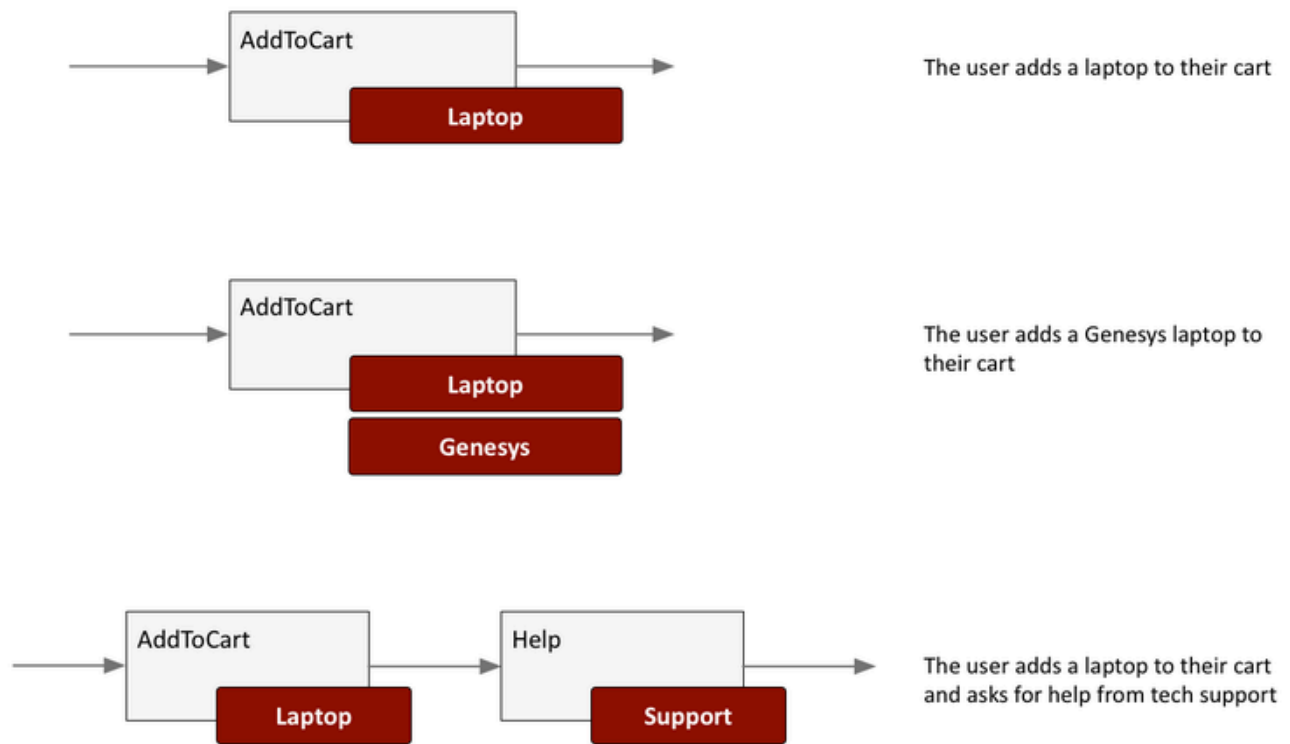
AddToCart

Laptop

The user adds a laptop to their cart

AddToCart

Laptop

Genesys

The user adds a Genesys laptop to their cart

AddToCart

Laptop

Help

Support

The user adds a laptop to their cart and asks for help from tech support